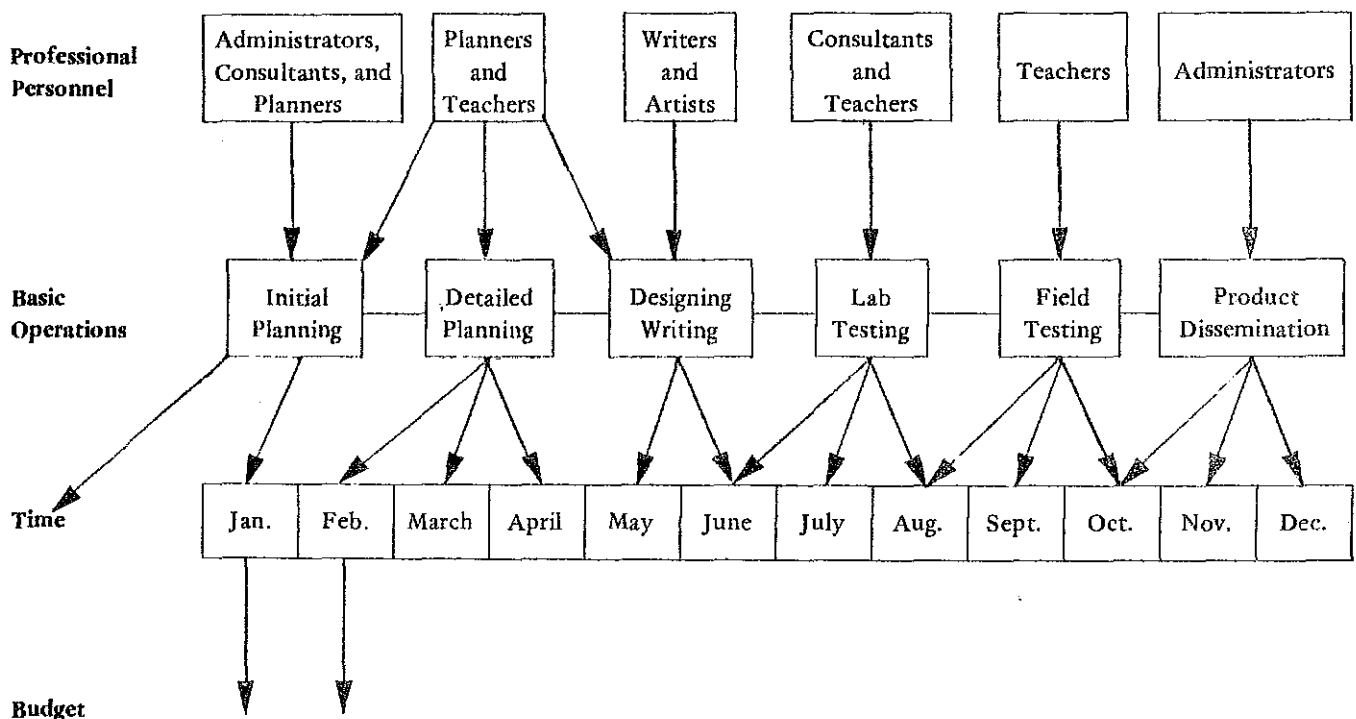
Professional Personnel

Administrators, Consultants, and Planners

Planners and Teachers

Writers and Artists

Consultants and Teachers

Teachers

Administrators

Basic Operations

Initial Planning

Detailed Planning

Designing Writing

Lab Testing

Field Testing

Product Dissemination

Time

| Jan. | Feb. | March | April | May | June | July | Aug. | Sept. | Oct. | Nov. | Dec. |
|---|---|---|---|---|---|---|---|---|---|---|---|

Budget